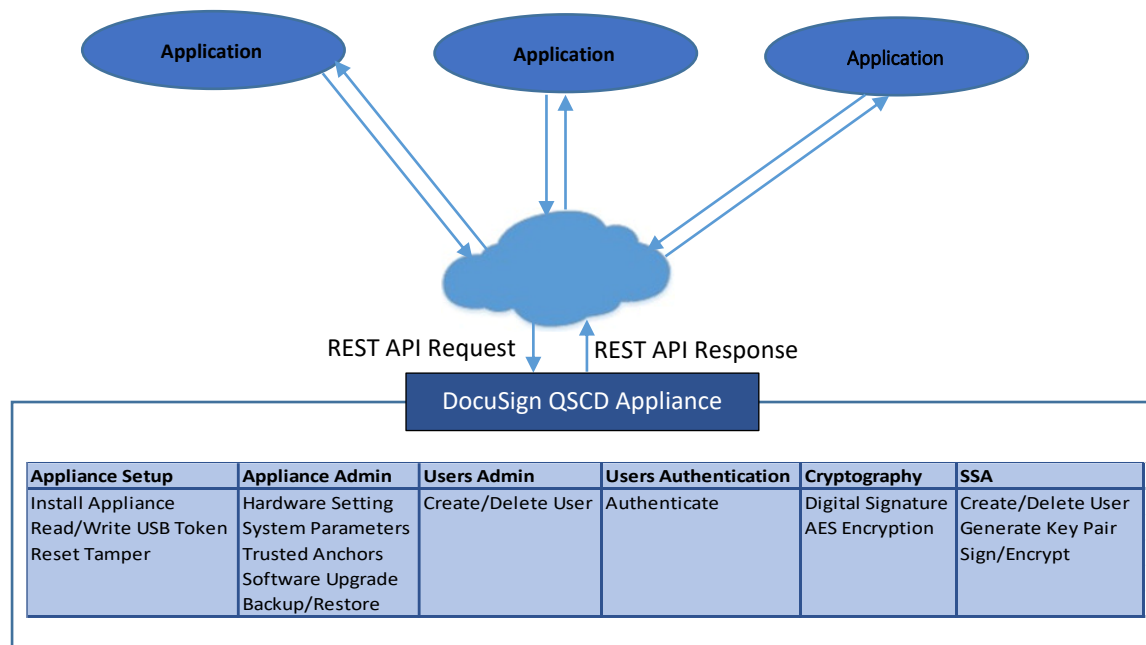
Application

Application

Application

REST API Request

REST API Response

DocuSign QSCD Appliance

| Appliance Setup | Appliance Admin | Users Admin | Users Authentication | Cryptography | SSA |
|---|---|---|---|---|---|
| Install Appliance<br>Read/Write USB Token<br>Reset Tamper | Hardware Setting<br>System Parameters<br>Trusted Anchors<br>Software Upgrade<br>Backup/Restore | Create/Delete User | Authenticate | Digital Signature<br>AES Encryption | Create/Delete User<br>Generate Key Pair<br>Sign/Encrypt |